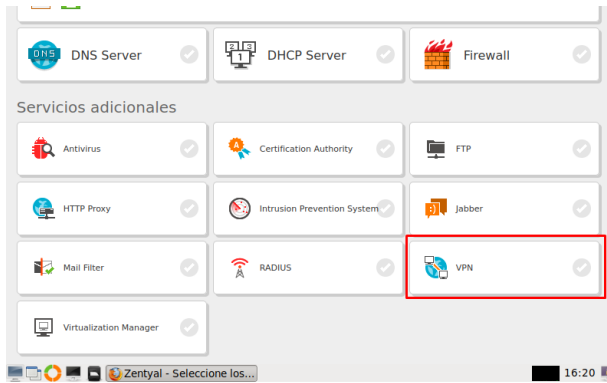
DNS Server

DHCP Server

Firewall

Servicios adicionales

Antivirus

Certification Authority

FTP

HTTP Proxy

Intrusion Prevention System

Jabber

Mail Filter

RADIUS

VPN

Virtualization Manager

Zentyal - Seleccione los...

16:20